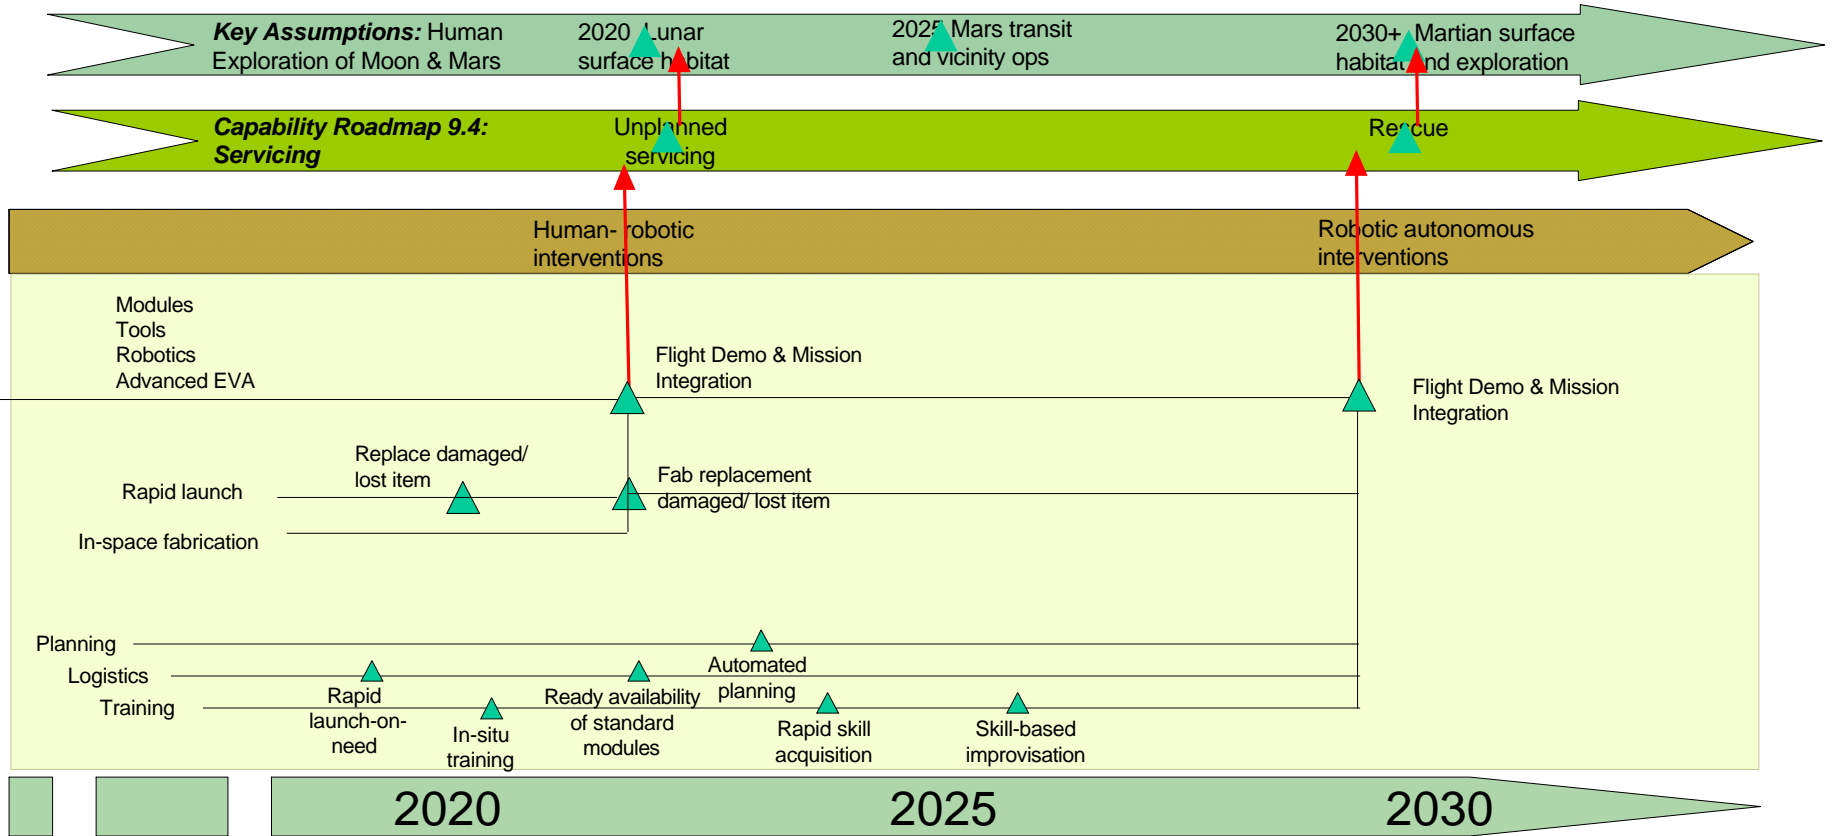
**Key Assumptions:** Human Exploration of Moon & Mars

2020 Lunar surface habitat

2025 Mars transit and vicinity ops

2030+ Martian surface habitat and exploration

**Capability Roadmap 9.4: Servicing**

Unplanned servicing

Rescue

Human-robotic interventions

Robotic autonomous interventions

Modules
Tools
Robotics
Advanced EVA

Flight Demo & Mission Integration

Flight Demo & Mission Integration

Replace damaged/ lost item

Rapid launch

Fab replacement damaged/ lost item

In-space fabrication

Planning

Logistics

Training

Automated planning

Rapid launch-on-need

In-situ training

Ready availability of standard modules

Rapid skill acquisition

Skill-based improvisation

2020

2025

2030